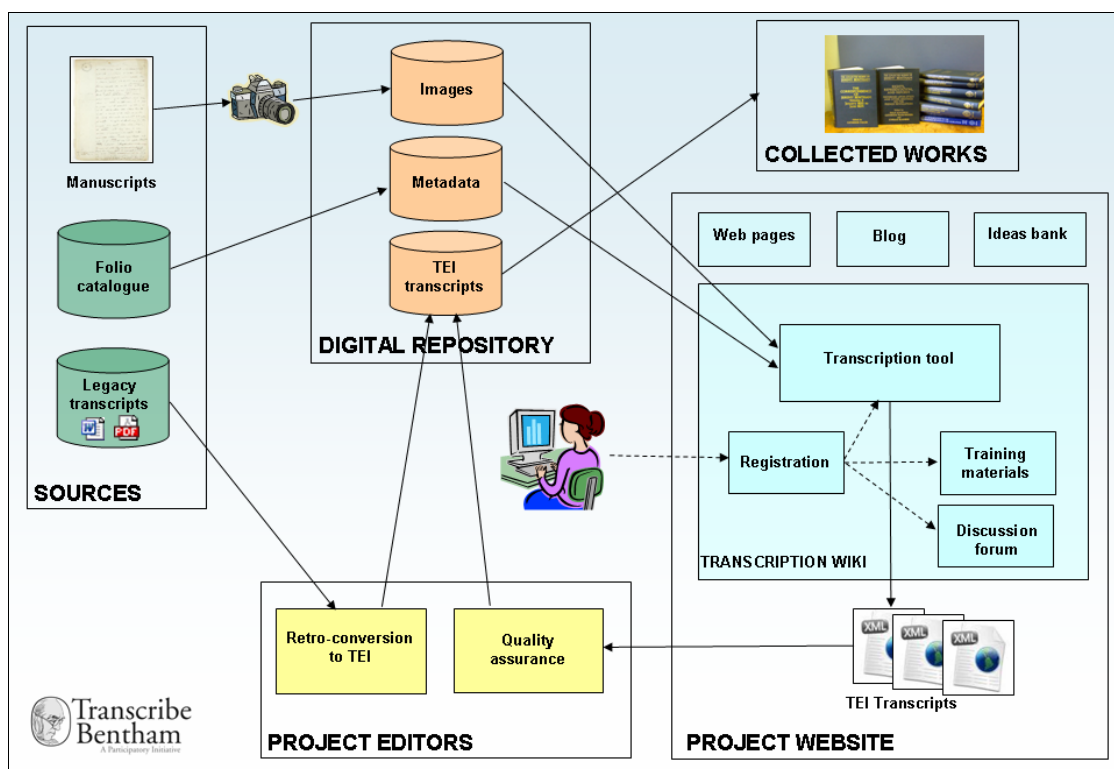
Manuscripts

Folio catalogue

Legacy transcripts

SOURCES

Images

Metadata

TEI transcripts

DIGITAL REPOSITORY

COLLECTED WORKS

Web pages

Blog

Ideas bank

Transcription tool

Registration

Training materials

Discussion forum

TRANSCRIPTION WIKI

XML

XML

XML

TEI Transcripts

PROJECT WEBSITE

Retro-conversion to TEI

Quality assurance

PROJECT EDITORS

Transcribe Bentham
A Participatory Initiative